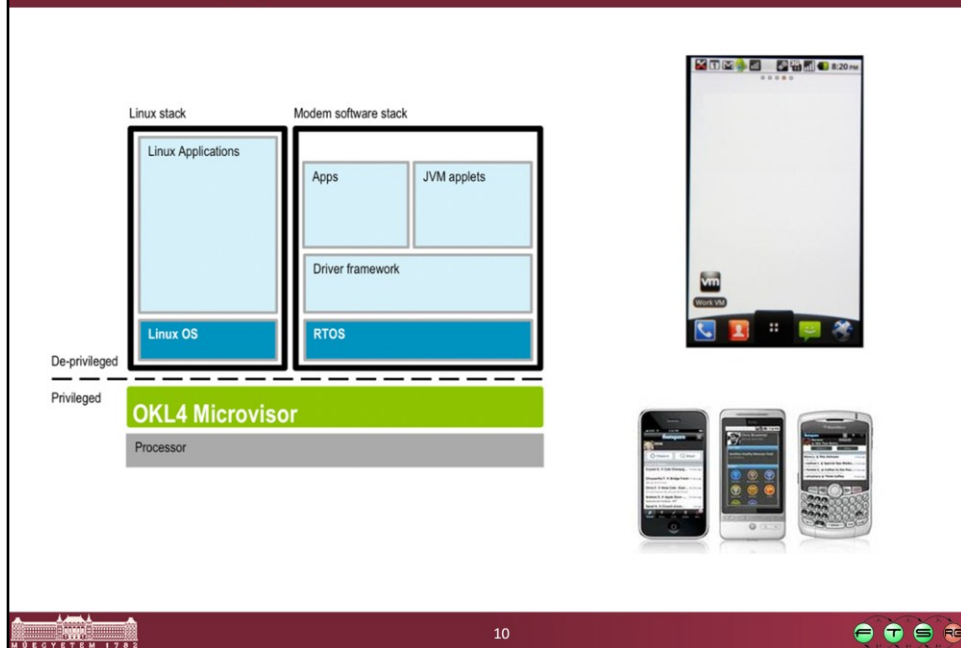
Linux stack

Modem software stack

Linux Applications

Apps

JVM applets

Driver framework

Linux OS

RTOS

De-privileged

Privileged

OKL4 Microvisor

Processor

8:20 PM

vm

Work VM

MŰEGYETEM 1782

10